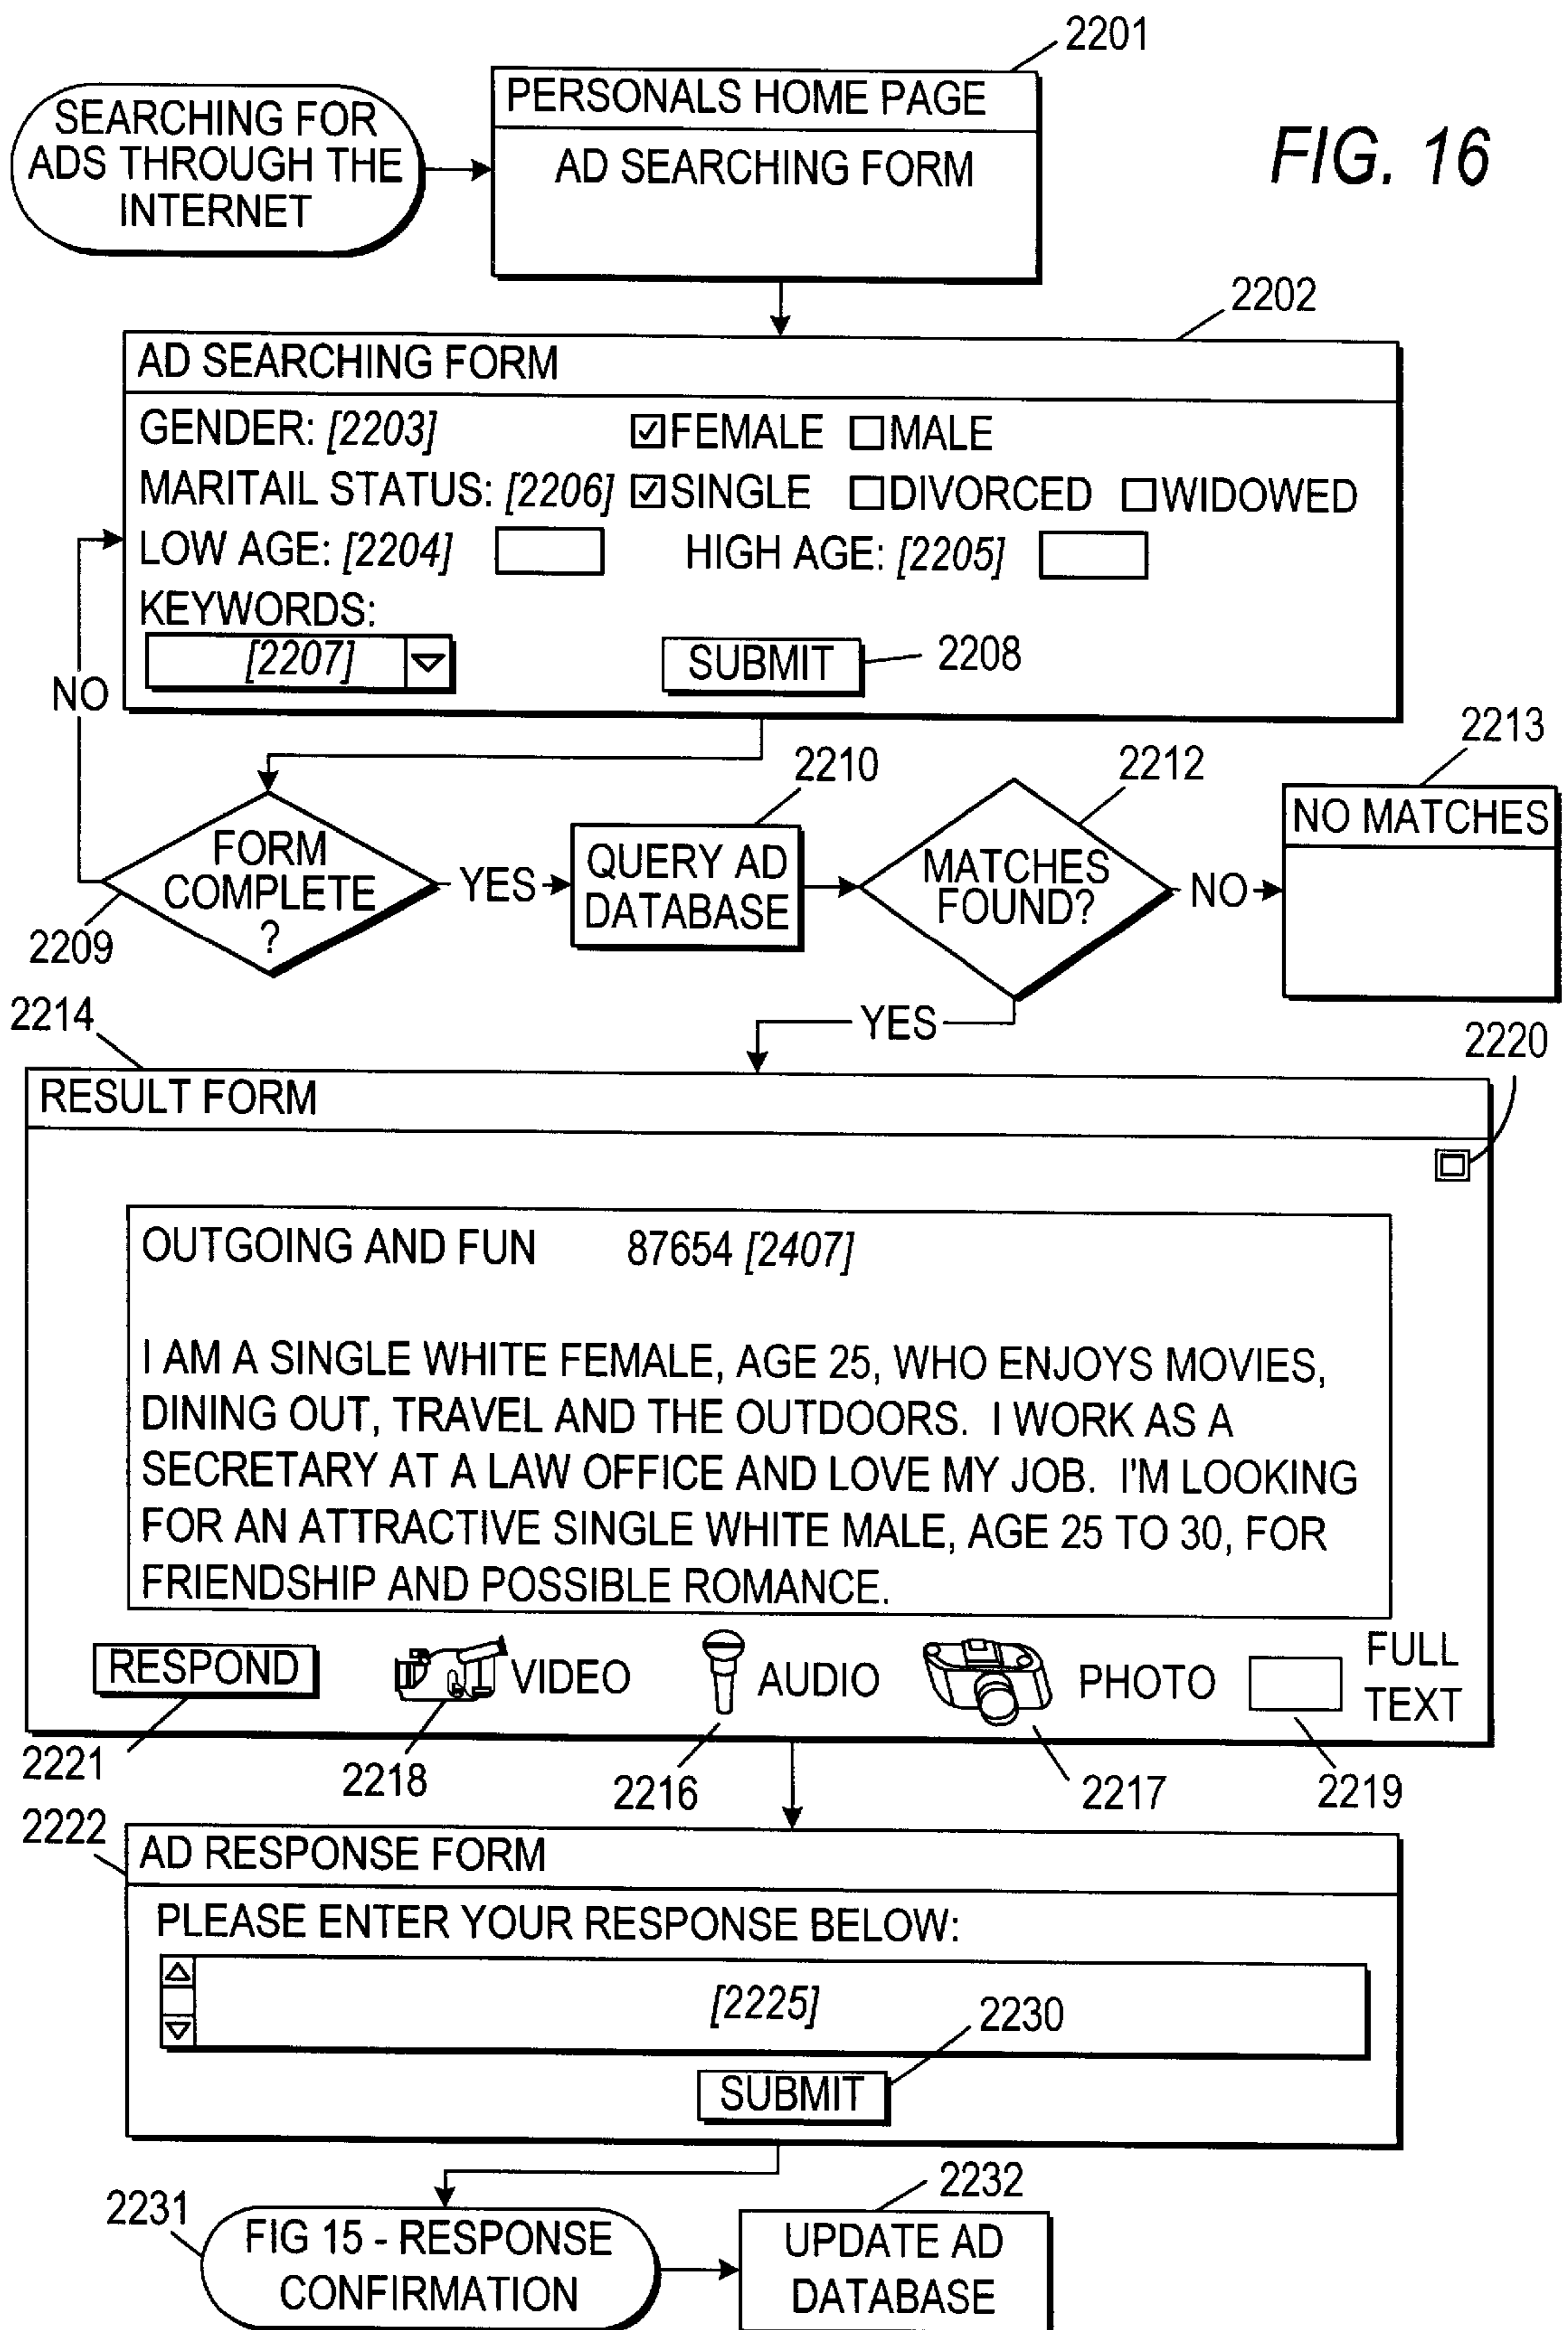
2201

SEARCHING FOR ADS THROUGH THE INTERNET

PERSONALS HOME PAGE

AD SEARCHING FORM

FIG. 16

2202

AD SEARCHING FORM

GENDER: [2203] ☑FEMALE ☐MALE

MARITAIL STATUS: [2206] ☑SINGLE ☐DIVORCED ☐WIDOWED

LOW AGE: [2204] HIGH AGE: [2205]

KEYWORDS:

[2207]

SUBMIT 2208

NO

2210

2212

2213

FORM COMPLETE ?

YES

QUERY AD DATABASE

MATCHES FOUND?

NO

NO MATCHES

2209

2214

YES

2220

RESULT FORM

OUTGOING AND FUN 87654 [2407]

I AM A SINGLE WHITE FEMALE, AGE 25, WHO ENJOYS MOVIES, DINING OUT, TRAVEL AND THE OUTDOORS. I WORK AS A SECRETARY AT A LAW OFFICE AND LOVE MY JOB. I'M LOOKING FOR AN ATTRACTIVE SINGLE WHITE MALE, AGE 25 TO 30, FOR FRIENDSHIP AND POSSIBLE ROMANCE.

RESPOND

VIDEO

AUDIO

PHOTO

FULL TEXT

2221

2218

2216

2217

2219

2222

AD RESPONSE FORM

PLEASE ENTER YOUR RESPONSE BELOW:

[2225]

2230

SUBMIT

2232

2231

FIG 15 - RESPONSE CONFIRMATION

UPDATE AD DATABASE